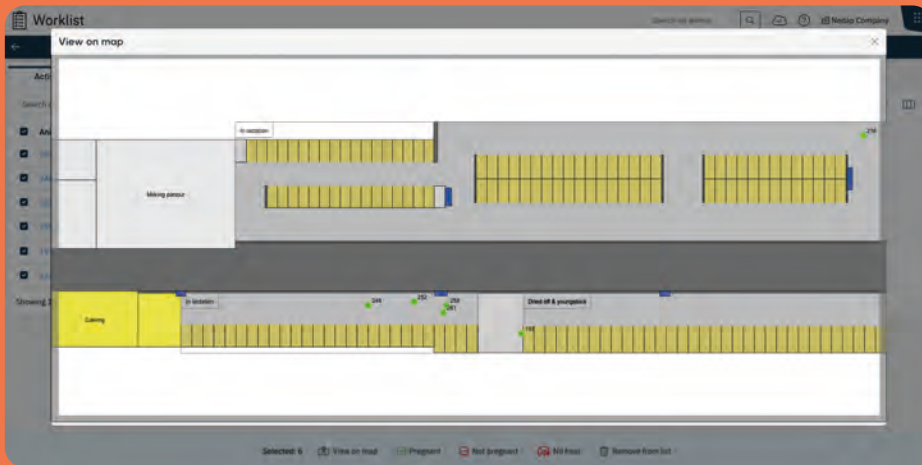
Worklist

Search an animal

Nedap Company

View on map

Acti

Search

An

Showing

In isolation

Milking parlour

219

Calving

In isolation

244

252

259

261

Dried off & youngstock

195

Selected: 6

View on map

Pregnant

Not pregnant

No heat

Remove from list